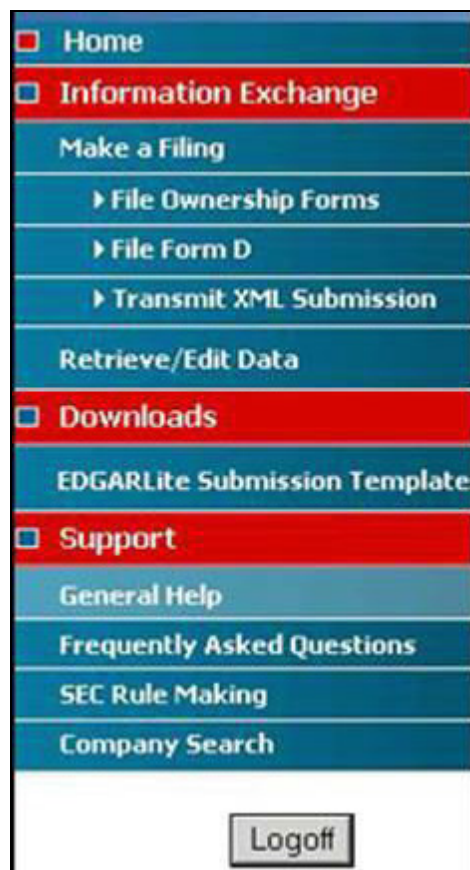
Home

Information Exchange

Make a Filing

File Ownership Forms

File Form D

Transmit XML Submission

Retrieve/Edit Data

Downloads

EDGARLite Submission Template

Support

General Help

Frequently Asked Questions

SEC Rule Making

Company Search

Logoff